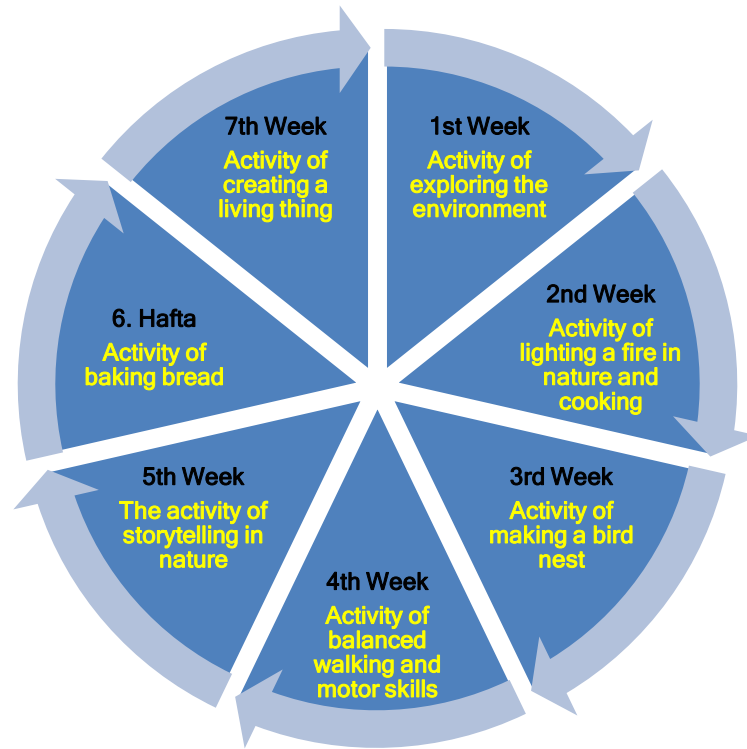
1st Week
Activity of exploring the environment

2nd Week
Activity of lighting a fire in nature and cooking

3rd Week
Activity of making a bird nest

4th Week
Activity of balanced walking and motor skills

5th Week
The activity of storytelling in nature

6. Hafta
Activity of baking bread

7th Week
Activity of creating a living thing